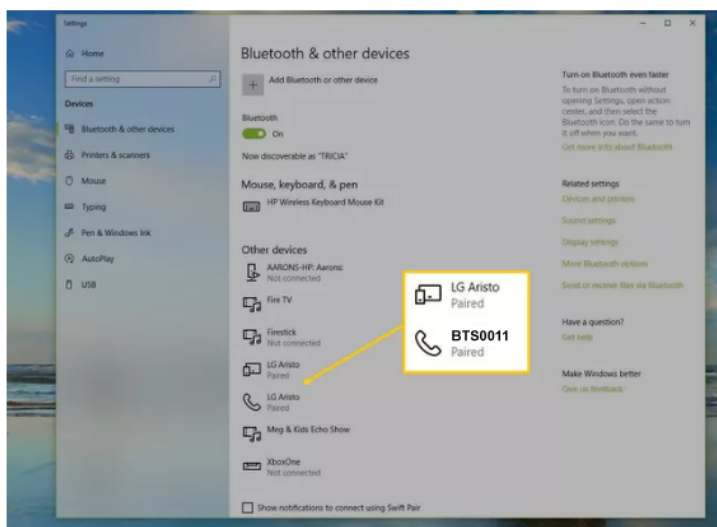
Settings

Home

Find a setting

Devices

Bluetooth & other devices

Printers & scanners

Mouse

Typing

Pen & Windows Ink

AutoPlay

USB

Bluetooth & other devices

Add Bluetooth or other device

Bluetooth

On

Now discoverable as "TRICIA"

Mouse, keyboard, & pen

HP Wireless Keyboard Mouse Kit

Other devices

AARONS-HP: Aarons
Not connected

Fire TV

Firestick
Not connected

LG Aristo
Paired

LG Aristo
Paired

Meg & Kids Echo Show

XboxOne
Not connected

Show notifications to connect using Swift Pair

LG Aristo
Paired

BTS0011
Paired

Turn on Bluetooth even faster

To turn on Bluetooth without opening Settings, open action center, and then select the Bluetooth icon. Do the same to turn it off when you want.

Get more info about Bluetooth

Related settings

Devices and printers

Sound settings

Display settings

More Bluetooth options

Send or receive files via Bluetooth

Have a question?

Get help

Make Windows better

Give us feedback